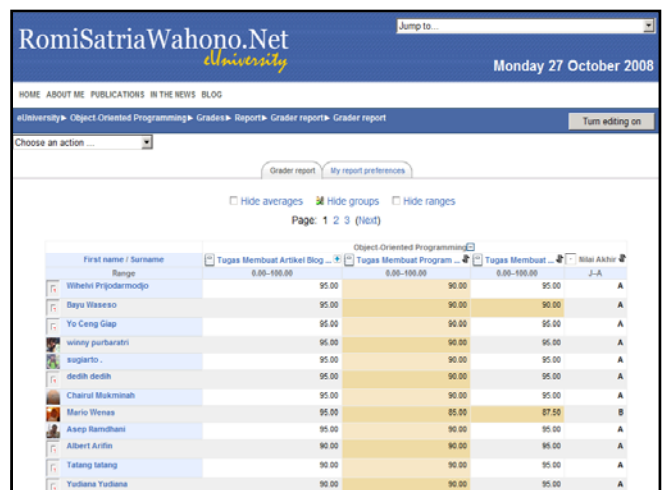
RomiSatriaWahono.Net
eUniversity

Jump to...

Monday 27 October 2008

HOME ABOUT ME PUBLICATIONS IN THE NEWS BLOG

eUniversity ▸ Object-Oriented Programming ▸ Grades ▸ Report ▸ Grader report ▸ Grader report

Turn editing on

Choose an action ...

Grader report | My report preferences

Hide averages | Hide groups | Hide ranges

Page: 1 2 3 (Next)

| First name / Surname | Tugas Membuat Artikel Blog ... | Tugas Membuat Program ... | Tugas Membuat ... | Nilai Akhir |
|---|---|---|---|---|
| Range | 0.00–100.00 | 0.00–100.00 | 0.00–100.00 | J–A |
| Wihelvi Prijodarmodjo | 95.00 | 90.00 | 95.00 | A |
| Bayu Waseso | 95.00 | 90.00 | 90.00 | A |
| Yo Ceng Giap | 95.00 | 90.00 | 95.00 | A |
| winny purbaratri | 95.00 | 90.00 | 95.00 | A |
| sugiarto . | 95.00 | 90.00 | 95.00 | A |
| dedih dedih | 95.00 | 90.00 | 95.00 | A |
| Chairul Mukminah | 95.00 | 90.00 | 95.00 | A |
| Mario Wenas | 95.00 | 85.00 | 87.50 | B |
| Asep Ramdhani | 95.00 | 90.00 | 95.00 | A |
| Albert Arifin | 90.00 | 90.00 | 95.00 | A |
| Tatang tatang | 90.00 | 90.00 | 95.00 | A |
| Yudiana Yudiana | 90.00 | 90.00 | 95.00 | A |

Object-Oriented Programming